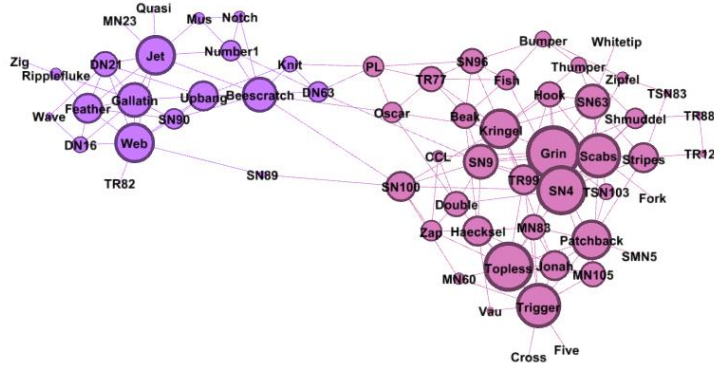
Quasi
MN23
Mus
Notch
Zig
Ripplefluke
DN21
Jet
Number1
Knit
PL
SN96
Bumper
Whitetip
Thumper
Zipfel
TSN83
TR88
TR12
Wave
Feather
Gallatin
Upbang
Beescratch
DN63
TR77
Fish
Hook
SN63
Shmuddel
SN90
Oscar
Beak
Kringel
Grin
Scabs
Stripes
DN16
Web
CCL
SN9
TR99
SN4
TSN103
Fork
TR82
SN89
SN100
Double
Zap
Haecksel
MN83
Patchback
SMN5
MN60
Topless
Jonah
MN105
Vau
Trigger
Cross
Five